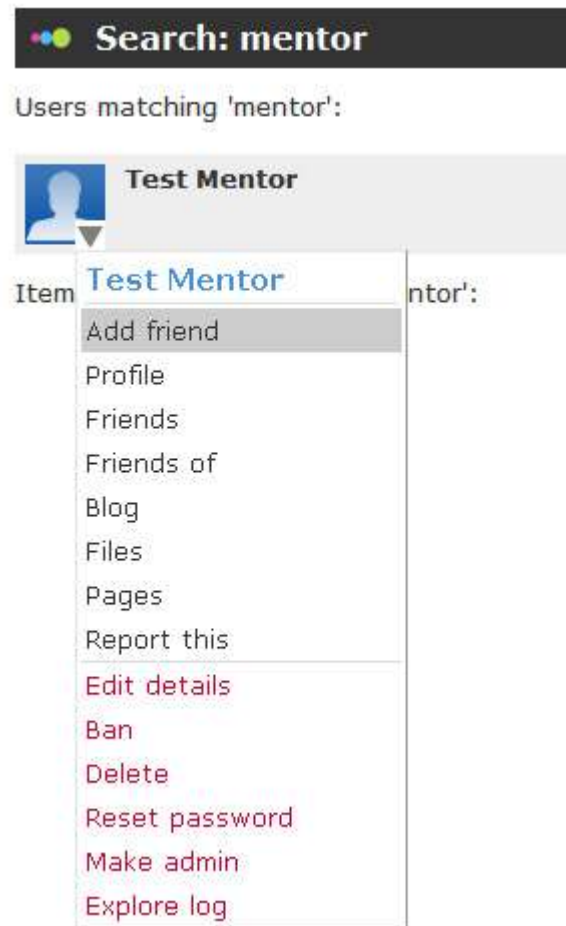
Search: mentor

Users matching 'mentor':

Test Mentor

Item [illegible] ntor':

Test Mentor
Add friend
Profile
Friends
Friends of
Blog
Files
Pages
Report this
Edit details
Ban
Delete
Reset password
Make admin
Explore log